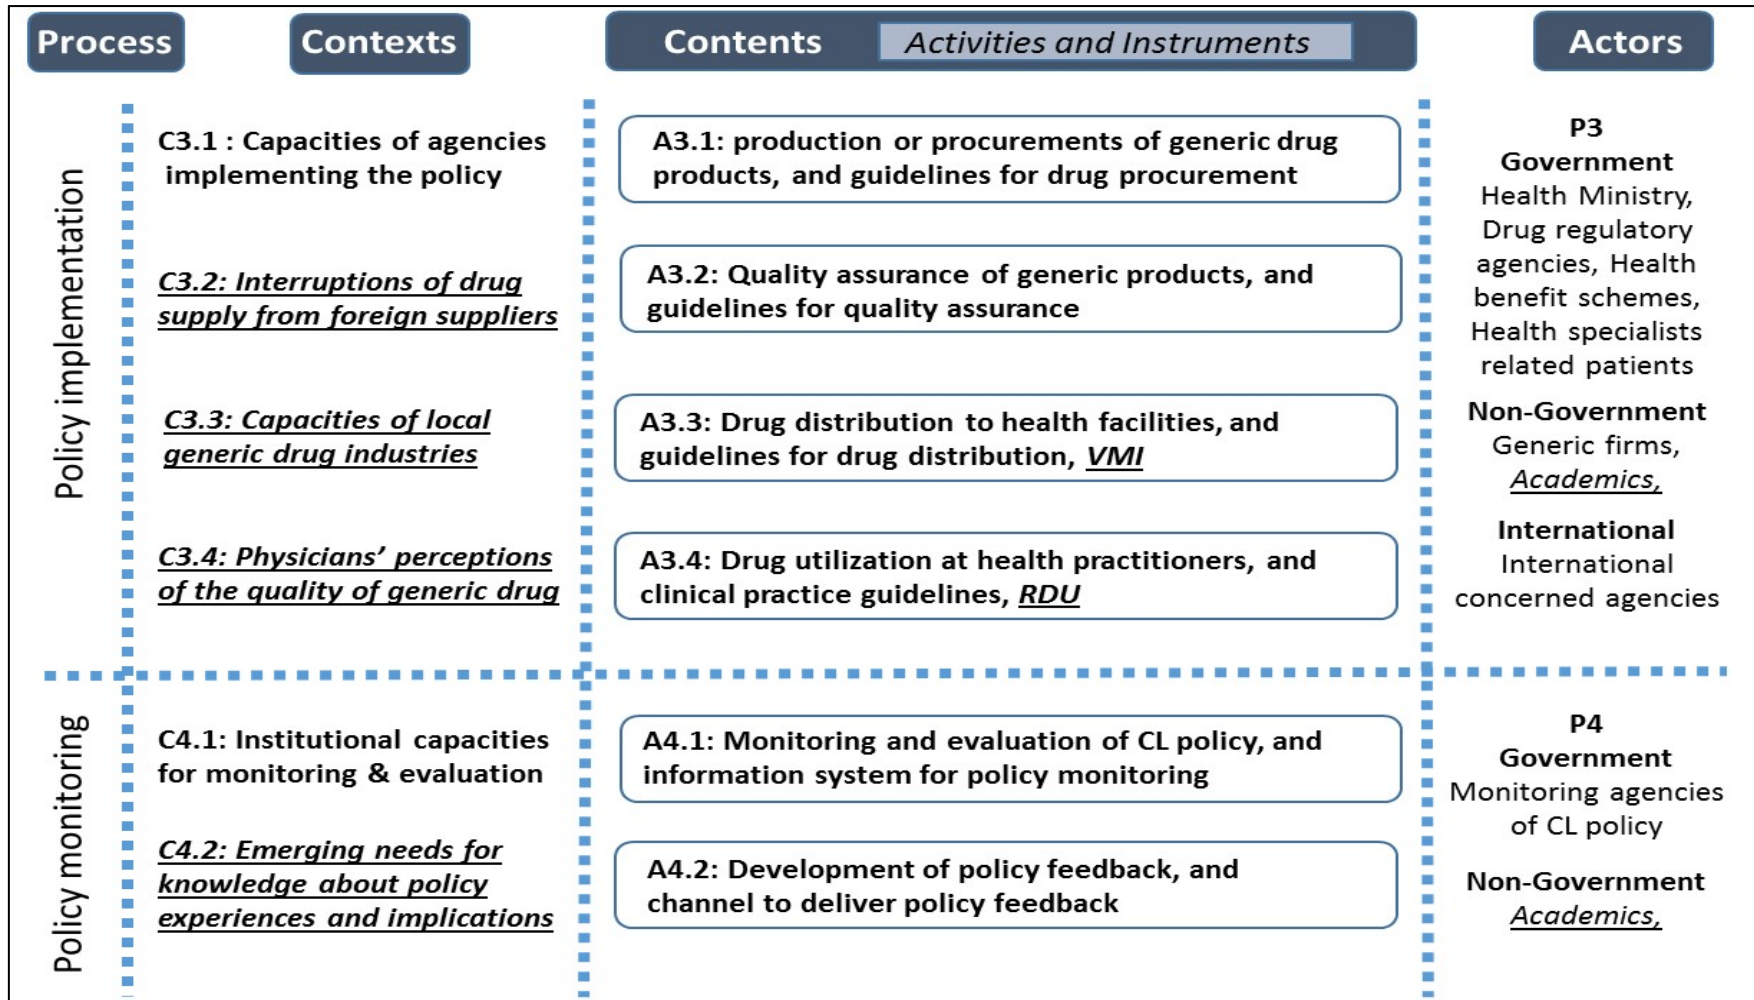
Process

Contexts

Contents

Activities and Instruments

Actors

Policy implementation

C3.1 : Capacities of agencies implementing the policy

C3.2: Interruptions of drug supply from foreign suppliers

C3.3: Capacities of local generic drug industries

C3.4: Physicians' perceptions of the quality of generic drug

A3.1: production or procurements of generic drug products, and guidelines for drug procurement

A3.2: Quality assurance of generic products, and guidelines for quality assurance

A3.3: Drug distribution to health facilities, and guidelines for drug distribution, VMI

A3.4: Drug utilization at health practitioners, and clinical practice guidelines, RDU

P3
Government
Health Ministry, Drug regulatory agencies, Health benefit schemes, Health specialists related patients

Non-Government
Generic firms, Academics,

International
International concerned agencies

Policy monitoring

C4.1: Institutional capacities for monitoring & evaluation

C4.2: Emerging needs for knowledge about policy experiences and implications

A4.1: Monitoring and evaluation of CL policy, and information system for policy monitoring

A4.2: Development of policy feedback, and channel to deliver policy feedback

P4
Government
Monitoring agencies of CL policy

Non-Government
Academics,